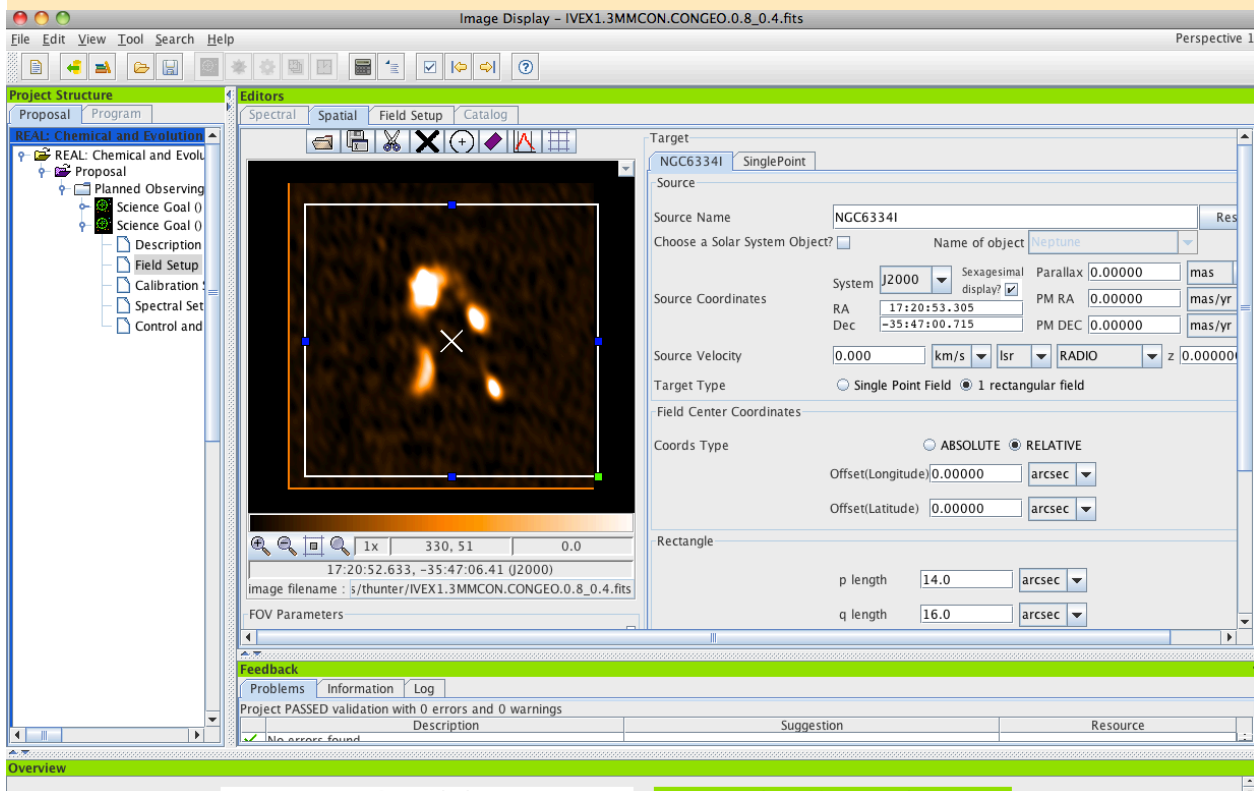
Image Display – IVEX1.3MMCON.CONGEO.0.8_0.4.fits

File Edit View Tool Search Help

Perspective 1

Project Structure

Proposal Program

REAL: Chemical and Evolution

REAL: Chemical and Evolu

Proposal

Planned Observing

Science Goal ()

Science Goal ()

Description

Field Setup

Calibration

Spectral Set

Control and

Editors

Spectral Spatial Field Setup Catalog

1x 330, 51 0.0

17:20:52.633, −35:47:06.41 (J2000)

image filename : s/thunter/IVEX1.3MMCON.CONGEO.0.8_0.4.fits

FOV Parameters

Target

NGC6334I SinglePoint

Source

Source Name NGC6334I Res

Choose a Solar System Object? Name of object Neptune

System J2000 Sexagesimal display? Parallax 0.00000 mas

Source Coordinates

RA 17:20:53.305 PM RA 0.00000 mas/yr

Dec −35:47:00.715 PM DEC 0.00000 mas/yr

Source Velocity 0.000 km/s lsr RADIO z 0.00000

Target Type Single Point Field 1 rectangular field

Field Center Coordinates

Coords Type ABSOLUTE RELATIVE

Offset(Longitude) 0.00000 arcsec

Offset(Latitude) 0.00000 arcsec

Rectangle

p length 14.0 arcsec

q length 16.0 arcsec

Feedback

Problems Information Log

Project PASSED validation with 0 errors and 0 warnings

| Description | Suggestion | Resource |
|---|---|---|
| No errors found | | |

Overview